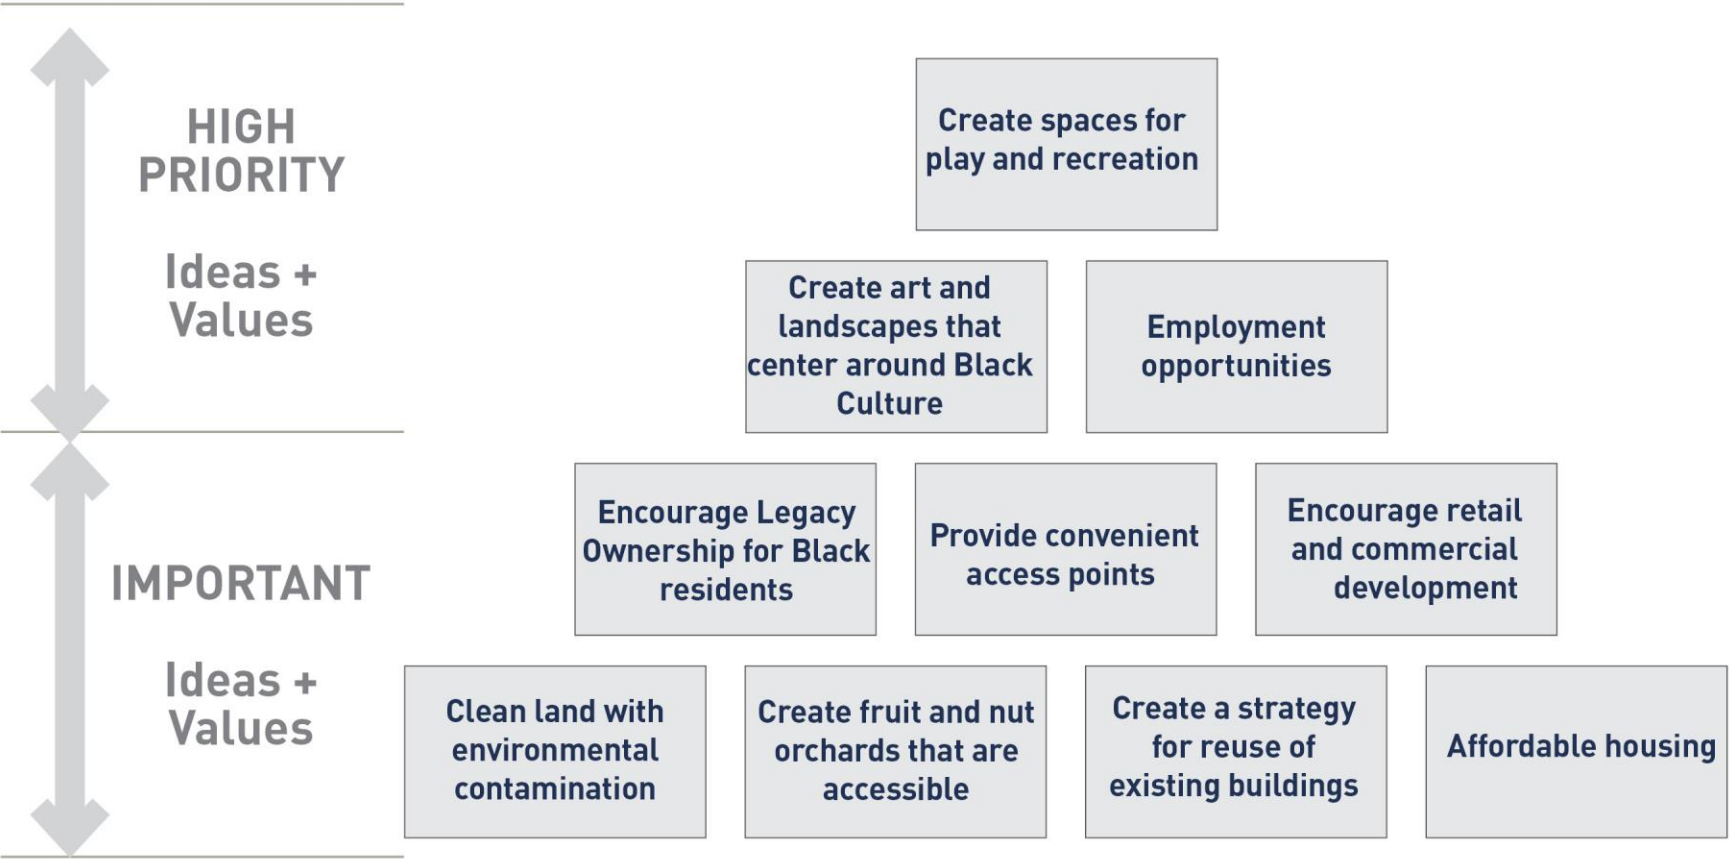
HIGH PRIORITY

Ideas + Values

Create spaces for play and recreation

Create art and landscapes that center around Black Culture

Employment opportunities

IMPORTANT

Ideas + Values

Encourage Legacy Ownership for Black residents

Provide convenient access points

Encourage retail and commercial development

Clean land with environmental contamination

Create fruit and nut orchards that are accessible

Create a strategy for reuse of existing buildings

Affordable housing